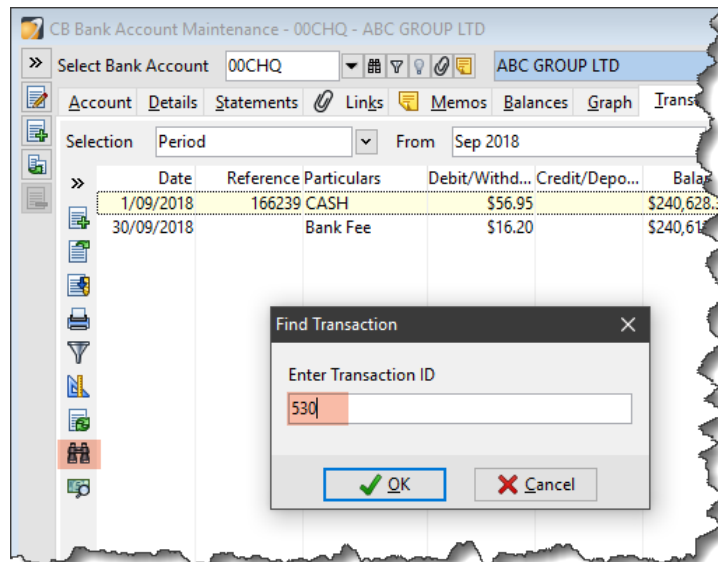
CB Bank Account Maintenance - 00CHQ - ABC GROUP LTD

» Select Bank Account 00CHQ ABC GROUP LTD

Account Details Statements Links Memos Balances Graph Trans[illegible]

Selection Period From Sep 2018

| » | Date | Reference | Particulars | Debit/Withd... | Credit/Depo... | Bala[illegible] |
|---|---|---|---|---|---|---|
| | 1/09/2018 | 166239 | CASH | $56.95 | | $240,628.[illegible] |
| | 30/09/2018 | | Bank Fee | $16.20 | | $240,61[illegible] |

Find Transaction

Enter Transaction ID

530

OK Cancel